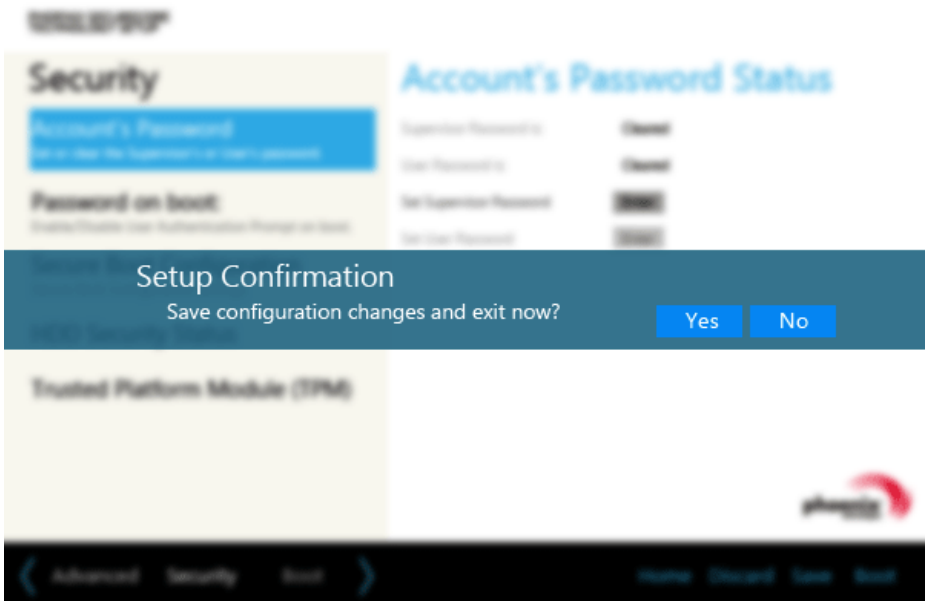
Security

Account's Password
Set or clear the Supervisor's or User's password

Password on boot
Enable/Disable User Authentication Prompt on boot

Account's Password Status

Supervisor Password is: Cleared
User Password is: Cleared
Set Supervisor Password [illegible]
Set User Password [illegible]

Setup Confirmation
Save configuration changes and exit now?
Yes No

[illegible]

HDD Security Status

Trusted Platform Module (TPM)

phoenix

Advanced Security Boot

Home Discard Save Boot